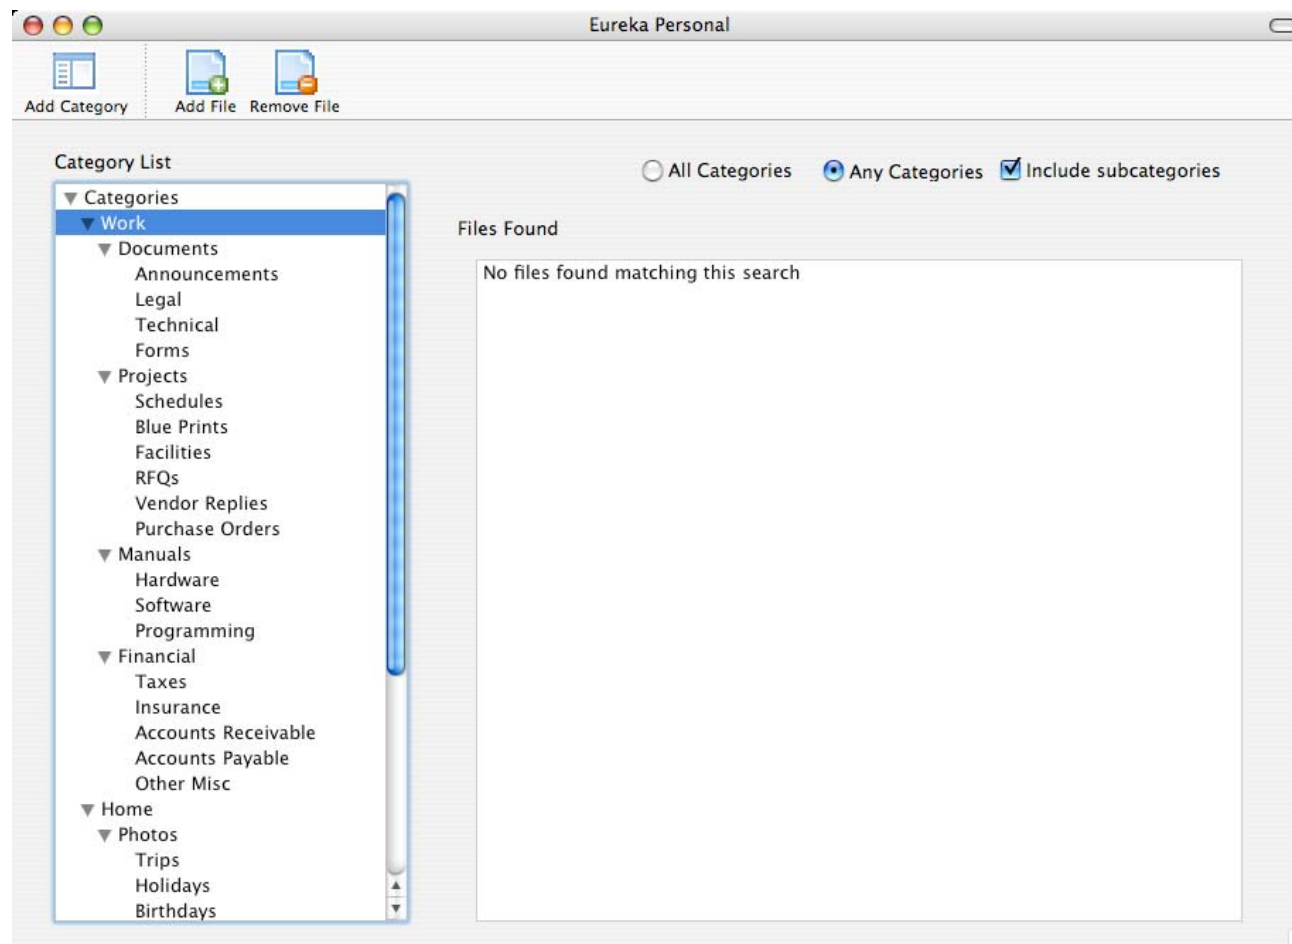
Eureka Personal

Add Category
Add File
Remove File

Category List

All Categories
Any Categories
Include subcategories

Categories
Work
Documents
Announcements
Legal
Technical
Forms
Projects
Schedules
Blue Prints
Facilities
RFQs
Vendor Replies
Purchase Orders
Manuals
Hardware
Software
Programming
Financial
Taxes
Insurance
Accounts Receivable
Accounts Payable
Other Misc
Home
Photos
Trips
Holidays
Birthdays

Files Found

No files found matching this search